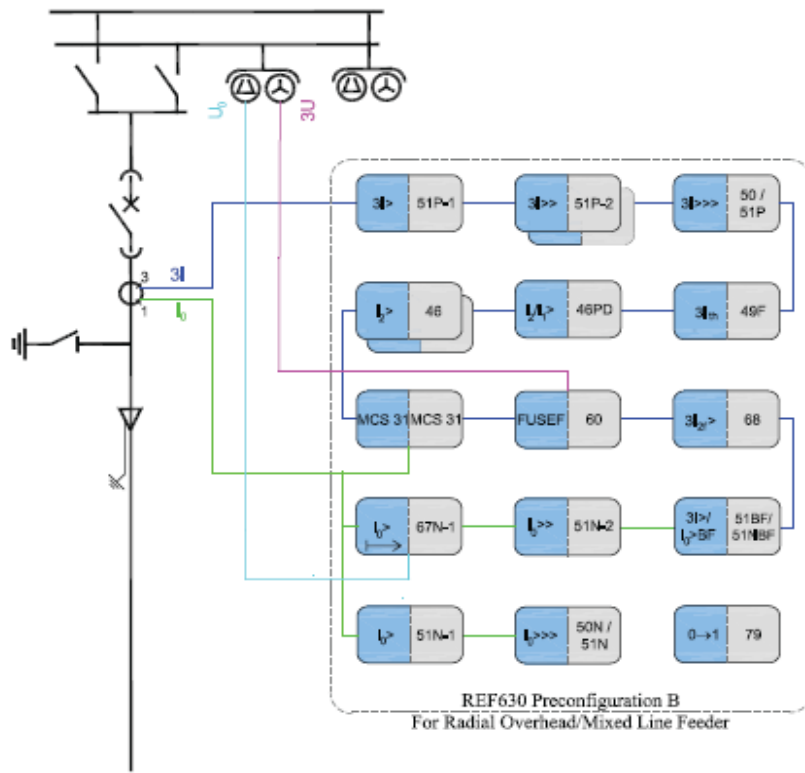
$U_0$
3U
3
3I
1
$I_0$
3I> 51P-1
3I>> 51P-2
3I>>> 50 / 51P
$I_2$> 46
$I_2/I_1$> 46PD
$3I_{th}$ 49F
MCS 3I MCS 3I
FUSEF 60
$3I_{2f}$> 68
$I_0$> 67N-1
$I_0$>> 51N-2
3I>/ $I_0$>BF 51BF/ 51NBF
$I_0$> 51N-1
$I_0$>>> 50N / 51N
0→1 79
REF630 Preconfiguration B
For Radial Overhead/Mixed Line Feeder